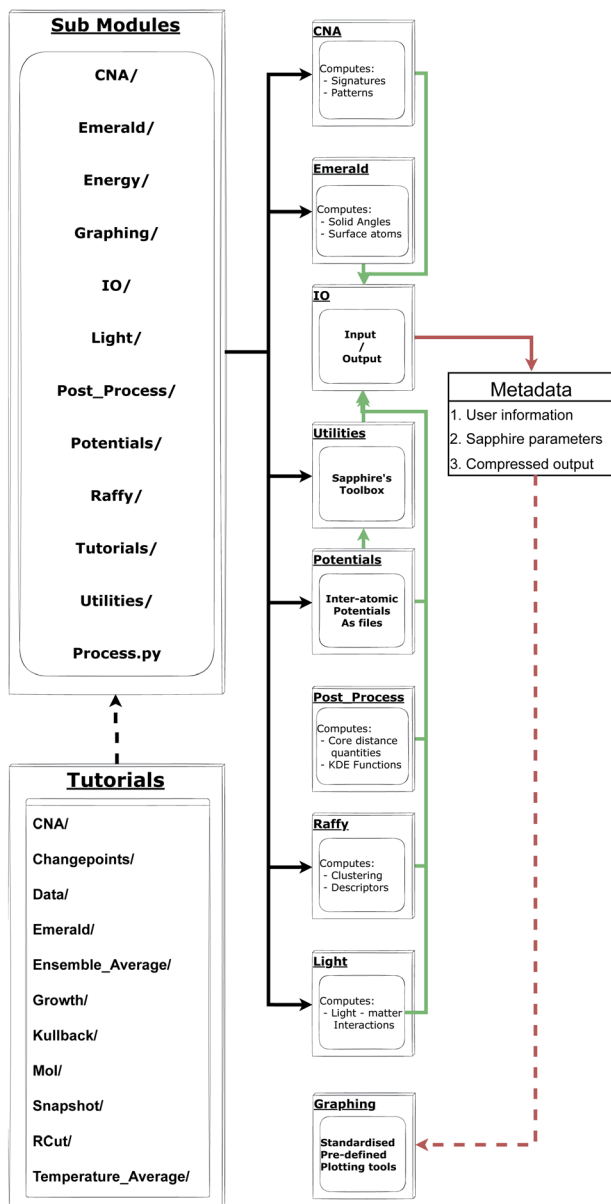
Sub Modules

CNA/

Emerald/

Energy/

Graphing/

IO/

Light/

Post_Process/

Potentials/

Raffy/

Tutorials/

Utilities/

Process.py

Tutorials

CNA/

Changepoints/

Data/

Emerald/

Ensemble_Average/

Growth/

Kullback/

Mol/

Snapshot/

RCut/

Temperature_Average/

CNA

Computes:
- Signatures
- Patterns

Emerald

Computes:
- Solid Angles
- Surface atoms

IO

Input
/
Output

Metadata

1. User information
2. Sapphire parameters
3. Compressed output

Utilities

Sapphire's Toolbox

Potentials

Inter-atomic Potentials As files

Post_Process

Computes:
- Core distance quantities
- KDE Functions

Raffy

Computes:
- Clustering
- Descriptors

Light

Computes:
- Light - matter Interactions

Graphing

Standardised Pre-defined Plotting tools